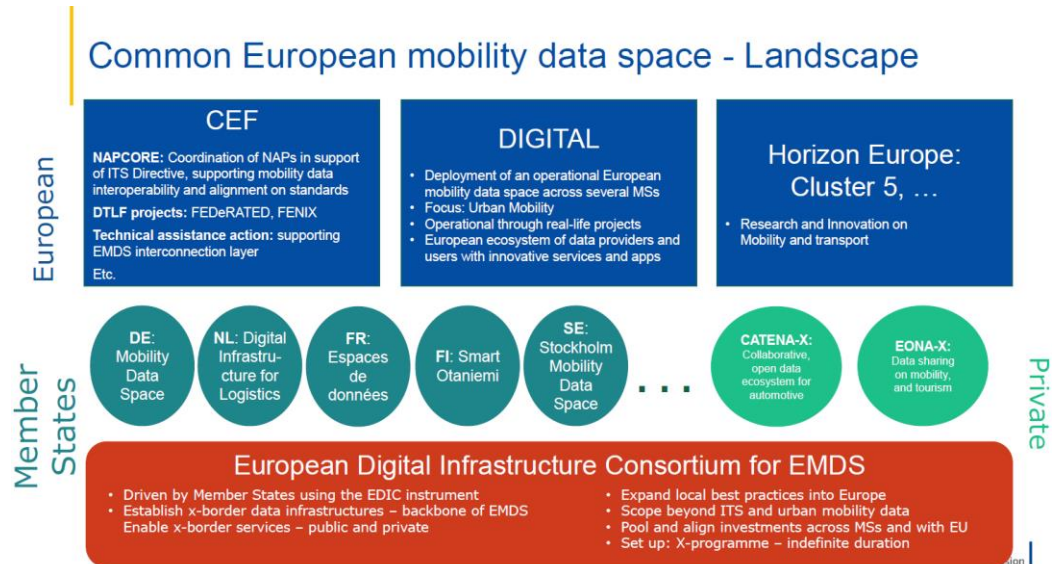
Common European mobility data space - Landscape

European

CEF

NAPCORE: Coordination of NAPs in support of ITS Directive, supporting mobility data interoperability and alignment on standards

DTLF projects: FEDeRATED, FENIX

Technical assistance action: supporting EMDS interconnection layer

Etc.

DIGITAL

- Deployment of an operational European mobility data space across several MSs
- Focus: Urban Mobility
- Operational through real-life projects
- European ecosystem of data providers and users with innovative services and apps

Horizon Europe: Cluster 5, …

- Research and Innovation on Mobility and transport

Member States

DE: Mobility Data Space

NL: Digital Infrastructure for Logistics

FR: Espaces de données

FI: Smart Otaniemi

SE: Stockholm Mobility Data Space

. . .

CATENA-X: Collaborative, open data ecosystem for automotive

EONA-X: Data sharing on mobility, and tourism

Private

European Digital Infrastructure Consortium for EMDS

- Driven by Member States using the EDIC instrument
- Establish x-border data infrastructures – backbone of EMDS
Enable x-border services – public and private

- Expand local best practices into Europe
- Scope beyond ITS and urban mobility data
- Pool and align investments across MSs and with EU
- Set up: X-programme – indefinite duration